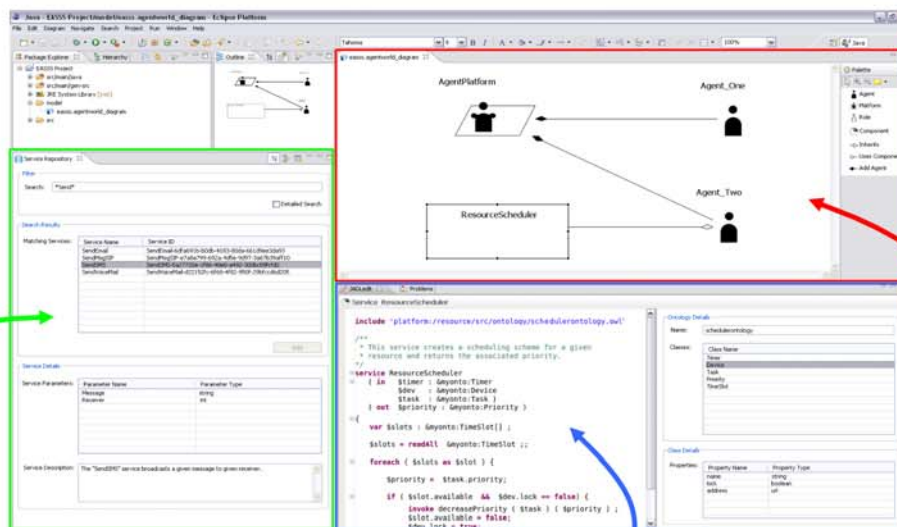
Java - EASSS Project/model/easss.agentworld_diagram - Eclipse Platform

File Edit Diagram Navigate Search Project Run Window Help

Package Explorer Hierarchy Outline

EASSS Project
src/main/java
src/main/gen-src
JRE System Library
model
easss.agentworld_diagram
src

Tahoma 100%

Java

easss.agentworld_diagram

AgentPlatform

Agent_One

Agent_Two

ResourceScheduler

Palette
Agent
Platform
Role
Component
Inherits
Uses Component
Add Agent

Service Repository

Filter
Search: *Send*
Detailed Search

Search Results
Matching Services:
| Service Name | Service ID |
|---|---|
| SendEmail | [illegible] |
| SendMsgSIP | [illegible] |
| SendSMS | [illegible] |
| SendVoiceMail | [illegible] |

Add

Service Details
Service Parameters:
| Parameter Name | Parameter Type |
|---|---|
| Message | string |
| Receiver | int |

Service Description: The "SendSMS" service broadcasts a given message to given receiver.

JACLedit Problems

Service ResourceScheduler

include 'platform:/resource/src/ontology/schedulerontology.owl'

/**
 * This service creates a scheduling scheme for a given
 * resource and returns the associated priority.
 */
service ResourceScheduler
 ( in $timer : &myonto:Timer
 $dev : &myonto:Device
 $task : &myonto:Task )
 ( out $priority : &myonto:Priority )

{
 var $slots : &myonto:TimeSlot[] ;

 $slots = readAll &myonto:TimeSlot ;;

 foreach ( $slots as $slot ) {

 $priority = $task.priority;

 if ( $slot.available && $dev.lock == false) {
 invoke decreasePriority ( $task ) ( $priority ) ;
 $slot.available = false;
 $dev.lock = true;

Ontology Details
Name: schedulerontology
Classes:
| Class Name |
|---|
| Timer |
| Device |
| Task |
| Priority |
| TimeSlot |

Class Details
Properties:
| Property Name | Property Type |
|---|---|
| name | string |
| lock | boolean |
| address | uri |